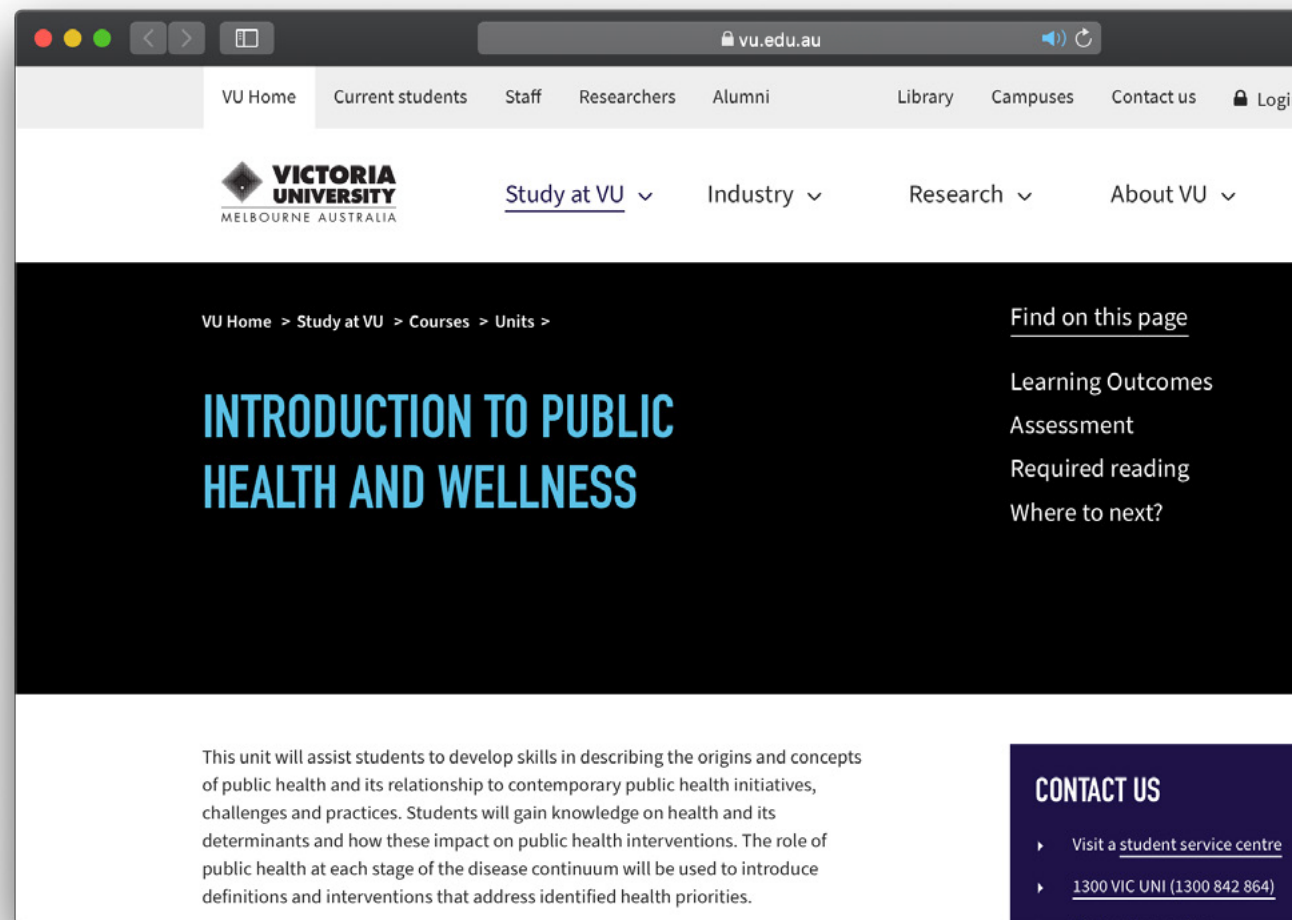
vu.edu.au

VU Home Current students Staff Researchers Alumni Library Campuses Contact us Logi

VICTORIA UNIVERSITY
MELBOURNE AUSTRALIA

Study at VU Industry Research About VU

VU Home > Study at VU > Courses > Units >

INTRODUCTION TO PUBLIC HEALTH AND WELLNESS

Find on this page

Learning Outcomes

Assessment

Required reading

Where to next?

This unit will assist students to develop skills in describing the origins and concepts of public health and its relationship to contemporary public health initiatives, challenges and practices. Students will gain knowledge on health and its determinants and how these impact on public health interventions. The role of public health at each stage of the disease continuum will be used to introduce definitions and interventions that address identified health priorities.

CONTACT US

Visit a student service centre

1300 VIC UNI (1300 842 864)